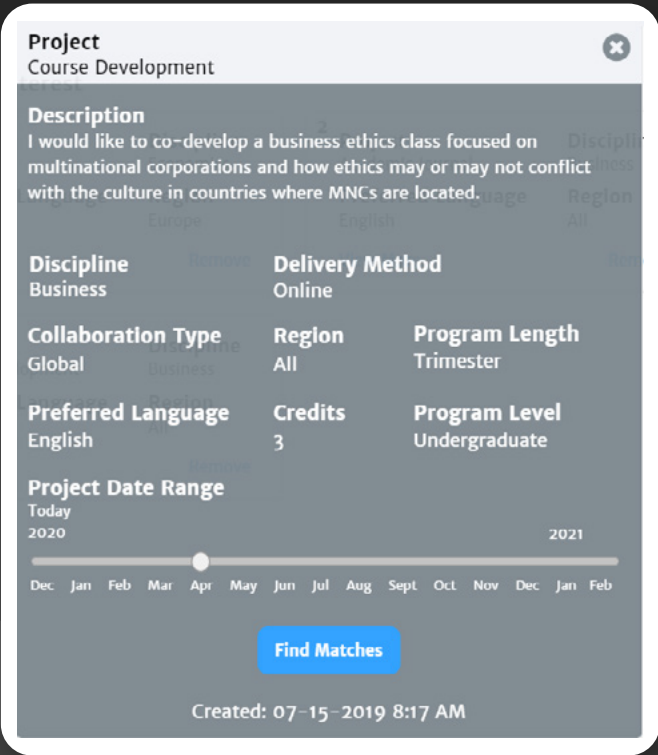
Project
Course Development

Description
I would like to co-develop a business ethics class focused on multinational corporations and how ethics may or may not conflict with the culture in countries where MNCs are located.

Discipline
Business

Delivery Method
Online

Collaboration Type
Global

Region
All

Program Length
Trimester

Preferred Language
English

Credits
3

Program Level
Undergraduate

Project Date Range
Today
2020
2021
Dec Jan Feb Mar Apr May Jun Jul Aug Sept Oct Nov Dec Jan Feb

Find Matches

Created: 07-15-2019 8:17 AM